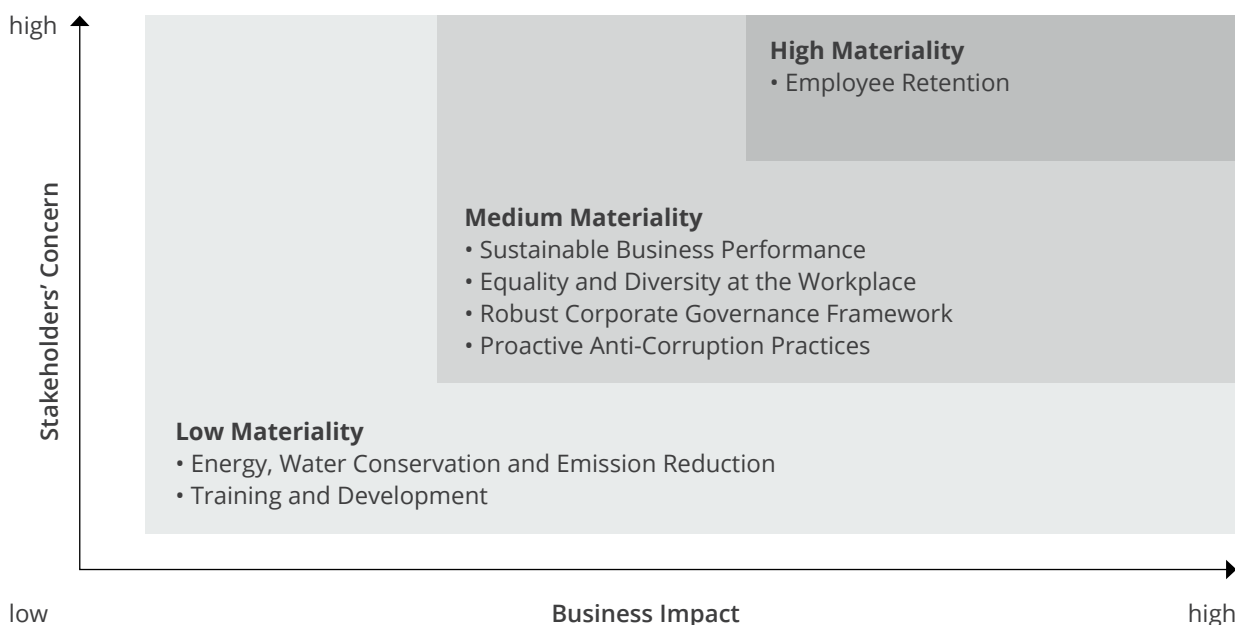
high

Stakeholders' Concern

High Materiality
• Employee Retention

Medium Materiality
• Sustainable Business Performance
• Equality and Diversity at the Workplace
• Robust Corporate Governance Framework
• Proactive Anti-Corruption Practices

Low Materiality
• Energy, Water Conservation and Emission Reduction
• Training and Development

low

Business Impact

high